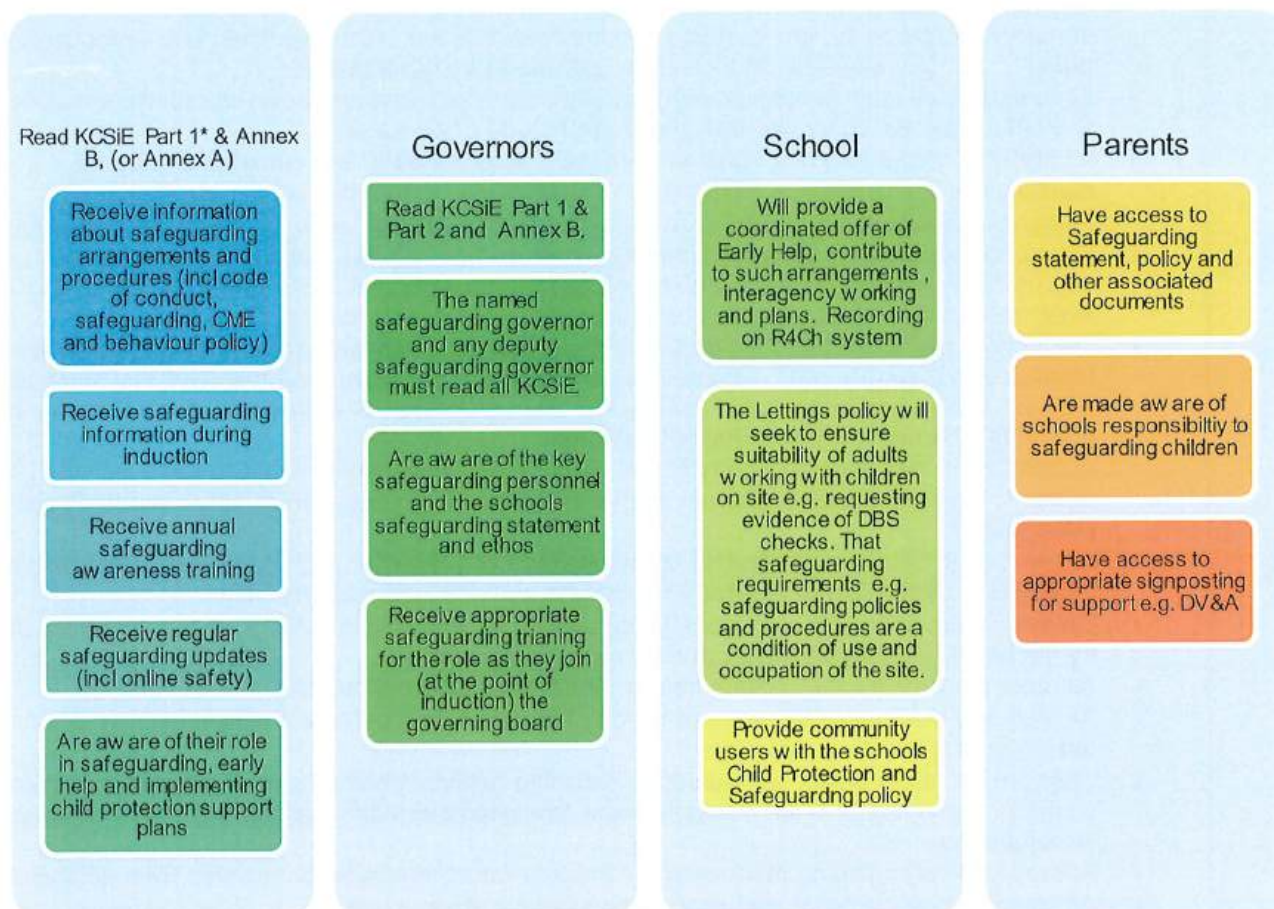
Read KCSiE Part 1* & Annex B, (or Annex A)

Receive information about safeguarding arrangements and procedures (incl code of conduct, safeguarding, CME and behaviour policy)

Receive safeguarding information during induction

Receive annual safeguarding aw areness training

Receive regular safeguarding updates (incl online safety)

Are aw are of their role in safeguarding, early help and implementing child protection support plans

Governors

Read KCSiE Part 1 & Part 2 and Annex B.

The named safeguarding governor and any deputy safeguarding governor must read all KCSiE.

Are aw are of the key safeguarding personnel and the schools safeguarding statement and ethos

Receive appropriate safeguarding trianing for the role as they join (at the point of induction) the governing board

School

Will provide a coordinated offer of Early Help, contribute to such arrangements , interagency w orking and plans. Recording on R4Ch system

The Lettings policy w ill seek to ensure suitability of adults w orking with children on site e.g. requesting evidence of DBS checks. That safeguarding requirements e.g. safeguarding policies and procedures are a condition of use and occupation of the site.

Provide community users w ith the schools Child Protection and Safeguardng policy

Parents

Have access to Safeguarding statement, policy and other associated documents

Are made aw are of schools responsibiltiy to safeguarding children

Have access to appropriate signposting for support e.g. DV&A